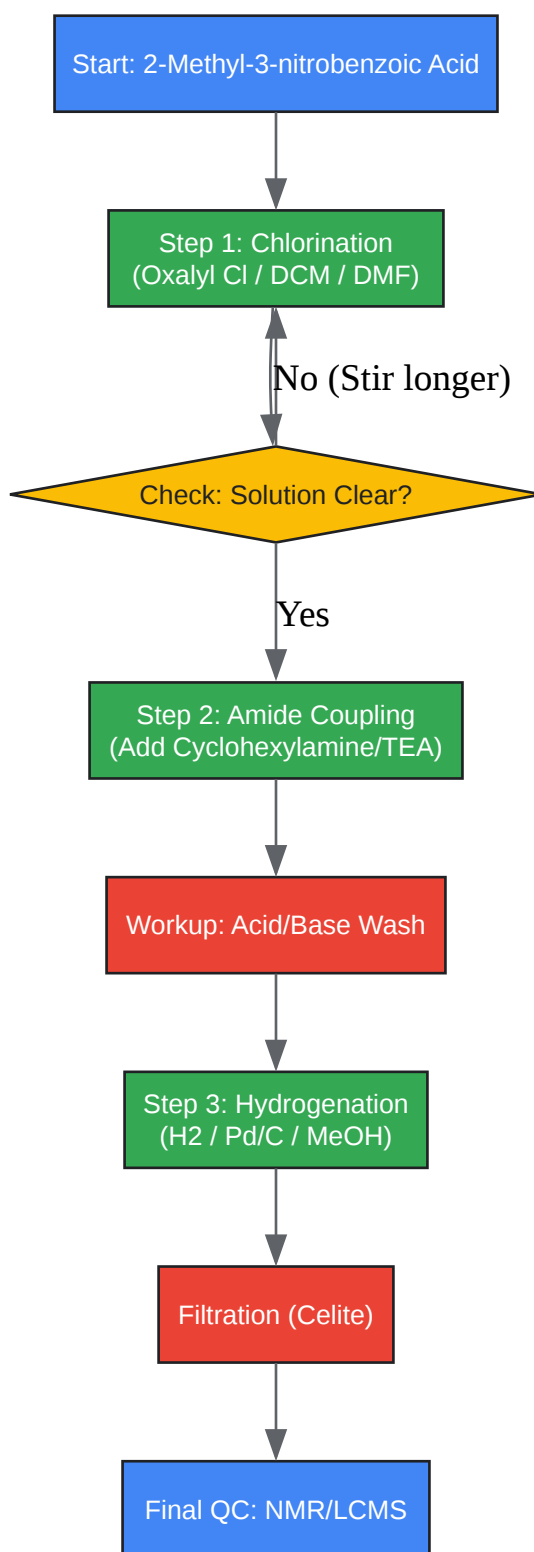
Start: 2-Methyl-3-nitrobenzoic Acid

Step 1: Chlorination
(Oxalyl Cl / DCM / DMF)

No (Stir longer)

Check: Solution Clear?

Yes

Step 2: Amide Coupling
(Add Cyclohexylamine/TEA)

Workup: Acid/Base Wash

Step 3: Hydrogenation
(H2 / Pd/C / MeOH)

Filtration (Celite)

Final QC: NMR/LCMS